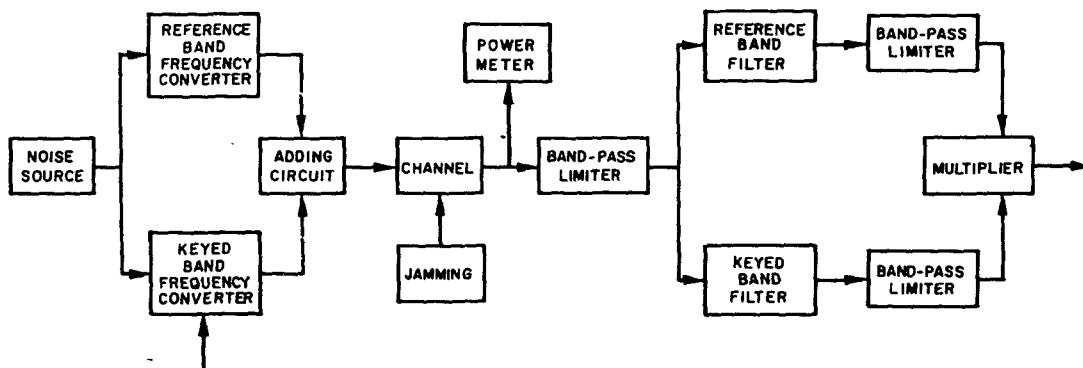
REFERENCE BAND FREQUENCY CONVERTER

NOISE SOURCE

KEYED BAND FREQUENCY CONVERTER

ADDING CIRCUIT

POWER METER

CHANNEL

JAMMING

BAND-PASS LIMITER

REFERENCE BAND FILTER

KEYED BAND FILTER

BAND-PASS LIMITER

BAND-PASS LIMITER

MULTIPLIER